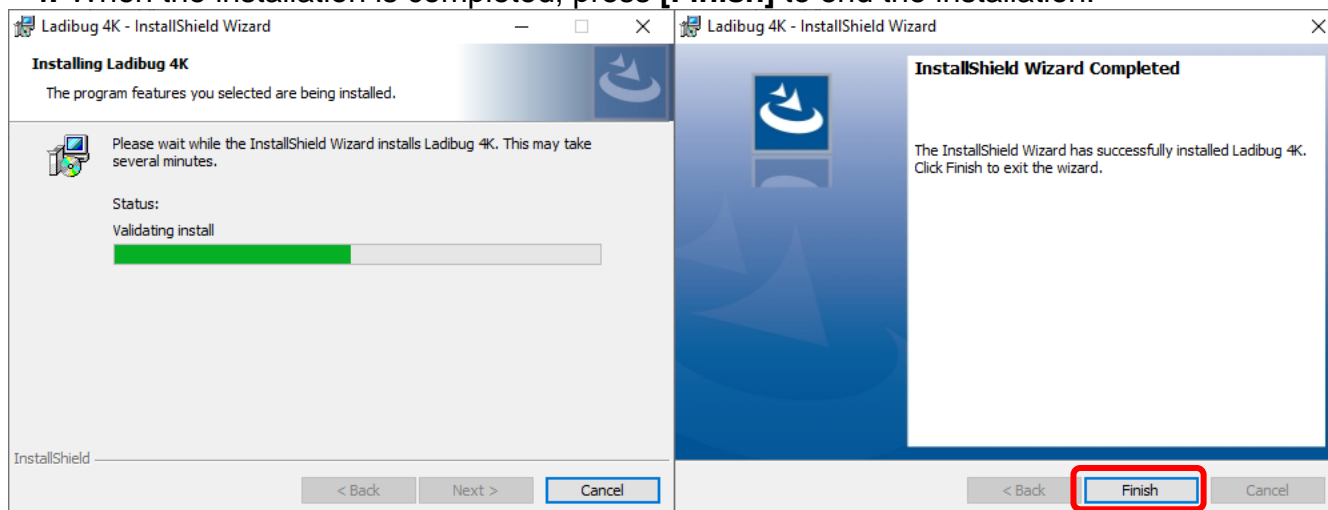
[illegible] When the installation is completed, press [Finish] to end the installation.

Ladibug 4K - InstallShield Wizard

Installing Ladibug 4K

The program features you selected are being installed.

Please wait while the InstallShield Wizard installs Ladibug 4K. This may take several minutes.

Status:

Validating install

InstallShield

< Back Next > Cancel

Ladibug 4K - InstallShield Wizard

InstallShield Wizard Completed

The InstallShield Wizard has successfully installed Ladibug 4K. Click Finish to exit the wizard.

< Back Finish Cancel